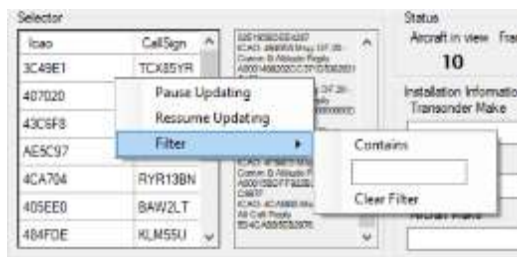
Selector

| Icao | CallSign |
|---|---|
| 3C49E1 | TCX85YR |
| 407020 | |
| 43C6F8 | |
| AE5C97 | |
| 4CA704 | RYR13BN |
| 405EE0 | BAW2LT |
| 484F0E | KLM55U |

Pause Updating
Resume Updating
Filter
Contains
Clear Filter

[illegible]

Status
Aircraft in view Fra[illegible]
10

Installation Informatio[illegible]
Transonder Make

Aircraft Make